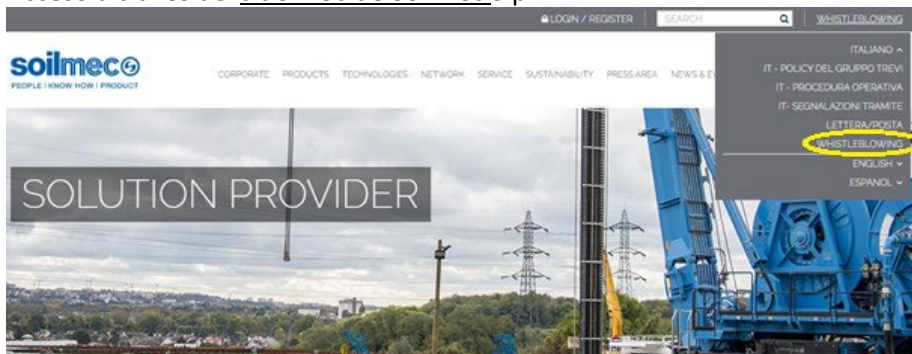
LOGIN / REGISTER SEARCH WHISTLEBLOWING

soilmec

PEOPLE | KNOW HOW | PRODUCT

CORPORATE PRODUCTS TECHNOLOGIES NETWORK SERVICE SUSTAINABILITY PRESS AREA NEWS & E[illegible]

ITALIANO ^
IT - POLICY DEL GRUPPO TREVI
IT - PROCEDURA OPERATIVA
IT- SEGNALAZIONI TRAMITE
LETTERA/POSTA
WHISTLEBLOWING
ENGLISH ˅
ESPANOL ˅

SOLUTION PROVIDER